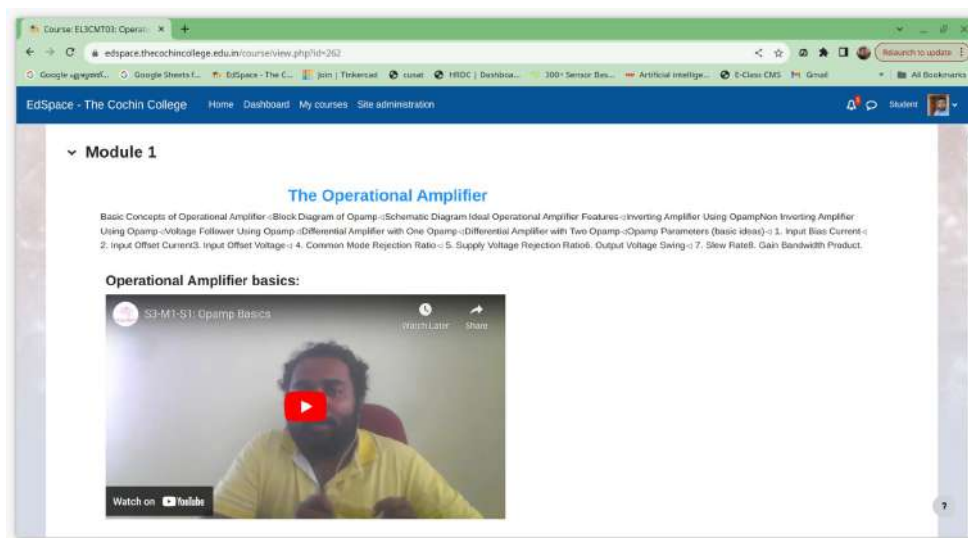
Course: EL3CMT03: Operat ×  +

edspace.thecochincollege.edu.in/course/view.php?id=262

Relaunch to update

Google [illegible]  Google Sheets f...  EdSpace - The C...  Join | Tinkercad  cusat  HRDC | Dashboa...  300+ Sensor Bas...  Artificial intellige...  E-Class CMS  Gmail  All Bookmarks

EdSpace - The Cochin College  Home  Dashboard  My courses  Site administration  Student

Module 1

The Operational Amplifier

Basic Concepts of Operational Amplifier◁Block Diagram of Opamp◁Schematic Diagram Ideal Operational Amplifier Features◁Inverting Amplifier Using OpampNon Inverting Amplifier Using Opamp◁Voltage Follower Using Opamp◁Differential Amplifier with One Opamp◁Differential Amplifier with Two Opamp◁Opamp Parameters (basic ideas)◁ 1. Input Bias Current◁ 2. Input Offset Current3. Input Offset Voltage◁ 4. Common Mode Rejection Ratio◁ 5. Supply Voltage Rejection Ratio6. Output Voltage Swing◁ 7. Slew Rate8. Gain Bandwidth Product.

Operational Amplifier basics:

S3-M1-S1: Opamp Basics

Watch Later  Share

Watch on YouTube

?